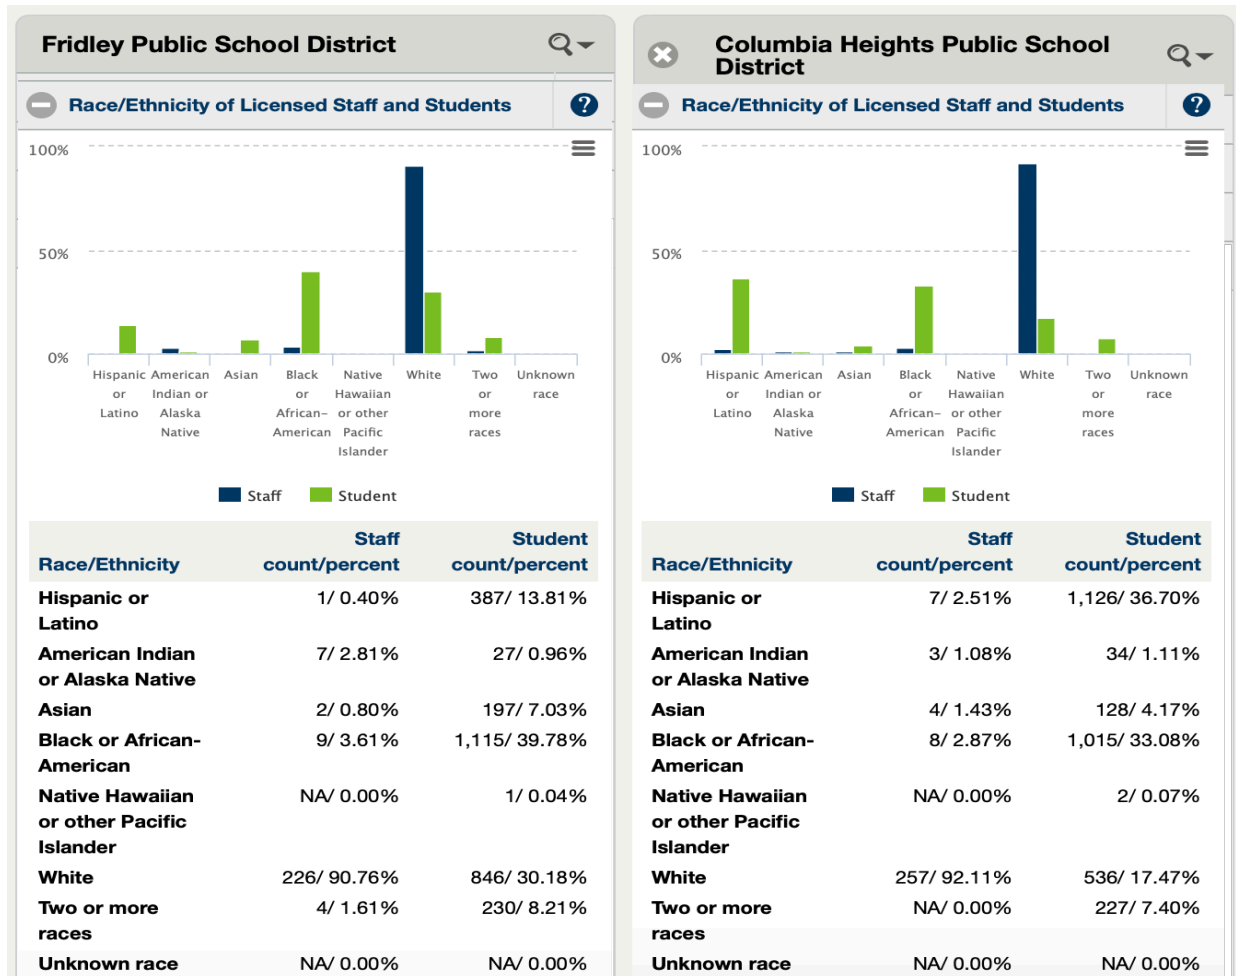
Fridley Public School District

Race/Ethnicity of Licensed Staff and Students

100%
50%
0%

Hispanic or Latino | American Indian or Alaska Native | Asian | Black or African-American | Native Hawaiian or other Pacific Islander | White | Two or more races | Unknown race

Staff  Student

| Race/Ethnicity | Staff count/percent | Student count/percent |
|---|---|---|
| Hispanic or Latino | 1/ 0.40% | 387/ 13.81% |
| American Indian or Alaska Native | 7/ 2.81% | 27/ 0.96% |
| Asian | 2/ 0.80% | 197/ 7.03% |
| Black or African-American | 9/ 3.61% | 1,115/ 39.78% |
| Native Hawaiian or other Pacific Islander | NA/ 0.00% | 1/ 0.04% |
| White | 226/ 90.76% | 846/ 30.18% |
| Two or more races | 4/ 1.61% | 230/ 8.21% |
| Unknown race | NA/ 0.00% | NA/ 0.00% |

Columbia Heights Public School District

Race/Ethnicity of Licensed Staff and Students

100%
50%
0%

Hispanic or Latino | American Indian or Alaska Native | Asian | Black or African-American | Native Hawaiian or other Pacific Islander | White | Two or more races | Unknown race

Staff  Student

| Race/Ethnicity | Staff count/percent | Student count/percent |
|---|---|---|
| Hispanic or Latino | 7/ 2.51% | 1,126/ 36.70% |
| American Indian or Alaska Native | 3/ 1.08% | 34/ 1.11% |
| Asian | 4/ 1.43% | 128/ 4.17% |
| Black or African-American | 8/ 2.87% | 1,015/ 33.08% |
| Native Hawaiian or other Pacific Islander | NA/ 0.00% | 2/ 0.07% |
| White | 257/ 92.11% | 536/ 17.47% |
| Two or more races | NA/ 0.00% | 227/ 7.40% |
| Unknown race | NA/ 0.00% | NA/ 0.00% |